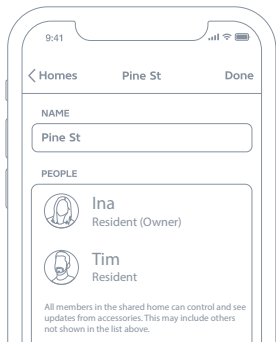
9:41

Homes Pine St Done

NAME

Pine St

PEOPLE

Ina
Resident (Owner)

Tim
Resident

All members in the shared home can control and see updates from accessories. This may include others not shown in the list above.